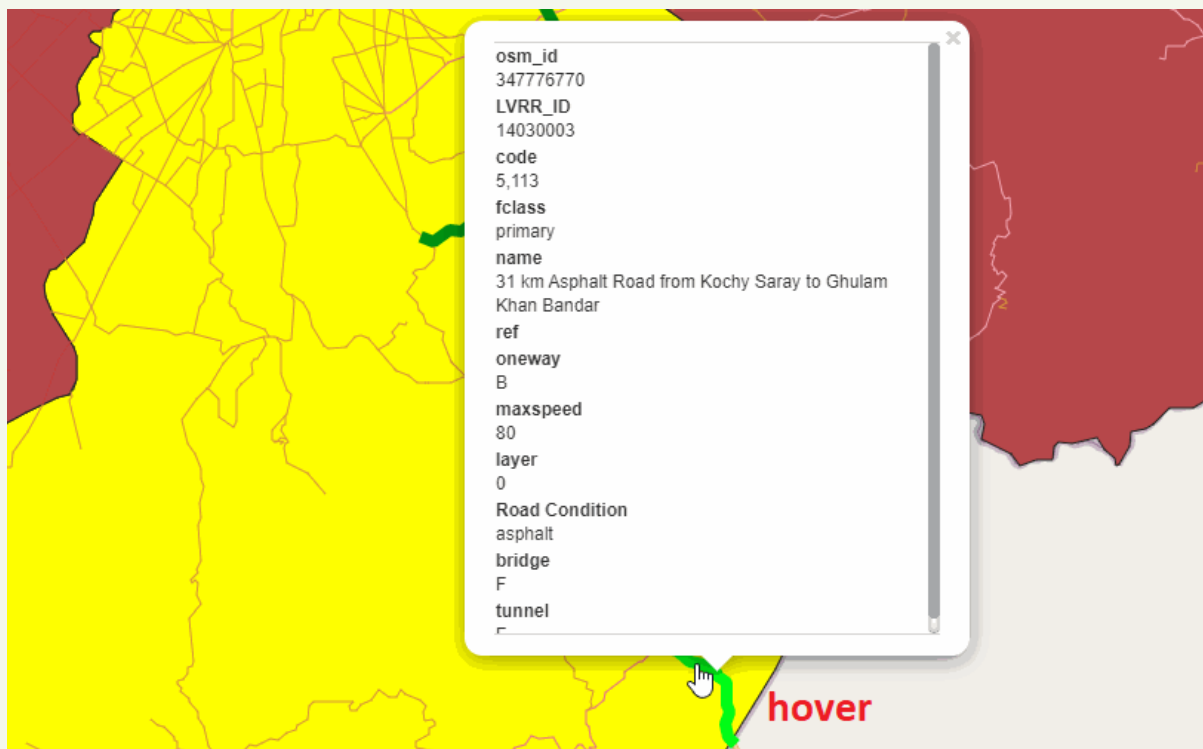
×

osm_id
347776770
LVRR_ID
14030003
code
5,113
fclass
primary
name
31 km Asphalt Road from Kochy Saray to Ghulam Khan Bandar
ref
oneway
B
maxspeed
80
layer
0
Road Condition
asphalt
bridge
F
tunnel
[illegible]

hover